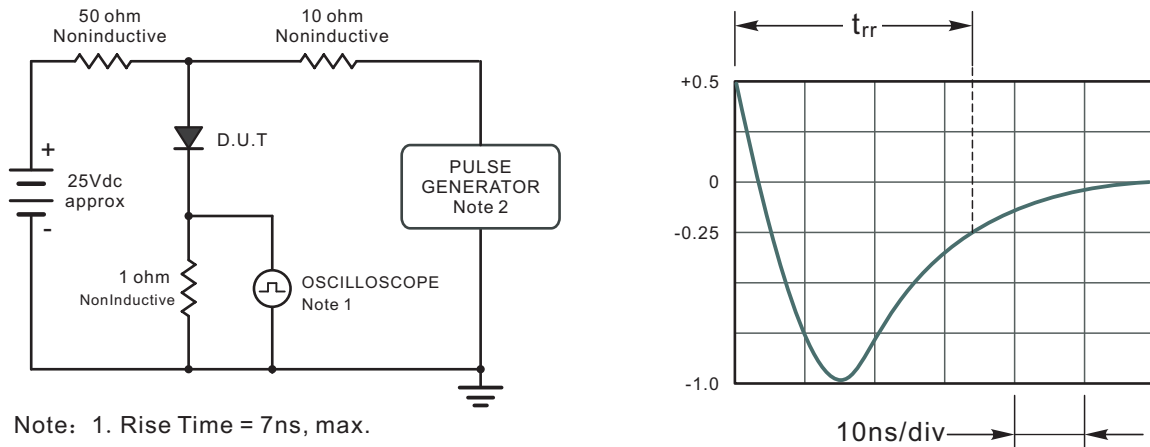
50 ohm
Noninductive

10 ohm
Noninductive

D.U.T

+
25Vdc
approx
-

PULSE
GENERATOR
Note 2

1 ohm
NonInductive

OSCILLOSCOPE
Note 1

Note：1. Rise Time = 7ns, max.

$t_{rr}$

+0.5

0

-0.25

-1.0

10ns/div